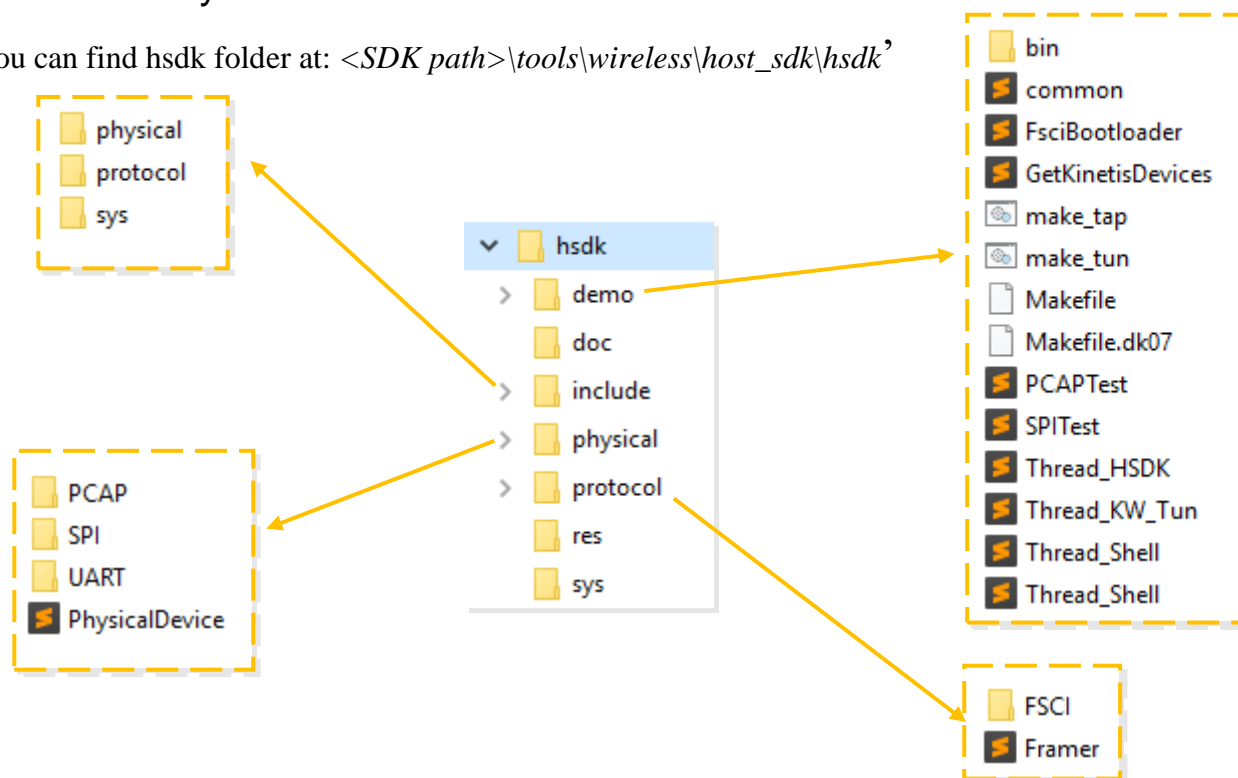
ou can find hsdk folder at: <SDK path>\tools\wireless\host_sdk\hsdk'

physical
protocol
sys

hsdk
demo
doc
include
physical
protocol
res
sys

bin
common
FsciBootloader
GetKinetisDevices
make_tap
make_tun
Makefile
Makefile.dk07
PCAPTest
SPITest
Thread_HSDK
Thread_KW_Tun
Thread_Shell
Thread_Shell

PCAP
SPI
UART
PhysicalDevice

FSCI
Framer